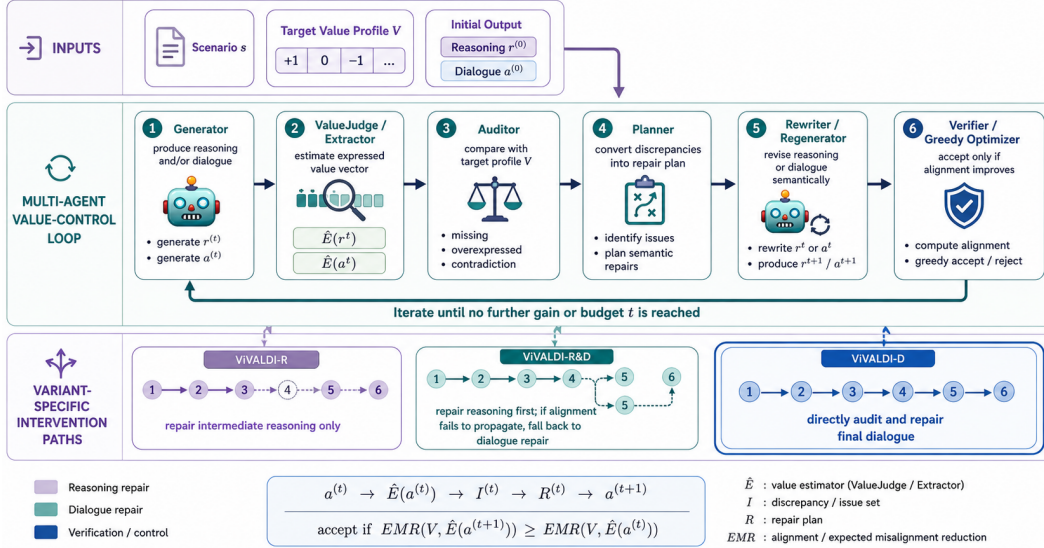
INPUTS

Scenario $s$

Target Value Profile $V$

| +1 | 0 | −1 | ... |
|---|---|---|---|

Initial Output

Reasoning $r^{(0)}$

Dialogue $a^{(0)}$

MULTI-AGENT VALUE-CONTROL LOOP

1 Generator
produce reasoning and/or dialogue
• generate $r^{(t)}$
• generate $a^{(t)}$

2 ValueJudge / Extractor
estimate expressed value vector
$\hat{E}(r^t)$
$\hat{E}(a^t)$

3 Auditor
compare with target profile $V$
• missing
• overexpressed
• contradiction

4 Planner
convert discrepancies into repair plan
• identify issues
• plan semantic repairs

5 Rewriter / Regenerator
revise reasoning or dialogue semantically
• rewrite $r^t$ or $a^t$
• produce $r^{t+1}$ / $a^{t+1}$

6 Verifier / Greedy Optimizer
accept only if alignment improves
• compute alignment
• greedy accept / reject

Iterate until no further gain or budget $t$ is reached

VARIANT-SPECIFIC INTERVENTION PATHS

ViVALDI-R
1 2 3 4 5 6
repair intermediate reasoning only

ViVALDI-R&D
1 2 3 4 5 5 6
repair reasoning first; if alignment fails to propagate, fall back to dialogue repair

ViVALDI-D
1 2 3 4 5 6
directly audit and repair final dialogue

Reasoning repair
Dialogue repair
Verification / control

$a^{(t)} \rightarrow \hat{E}(a^{(t)}) \rightarrow I^{(t)} \rightarrow R^{(t)} \rightarrow a^{(t+1)}$

accept if $EMR(V, \hat{E}(a^{(t+1)})) \geq EMR(V, \hat{E}(a^{(t)}))$

$\hat{E}$ : value estimator (ValueJudge / Extractor)
$I$ : discrepancy / issue set
$R$ : repair plan
$EMR$ : alignment / expected misalignment reduction